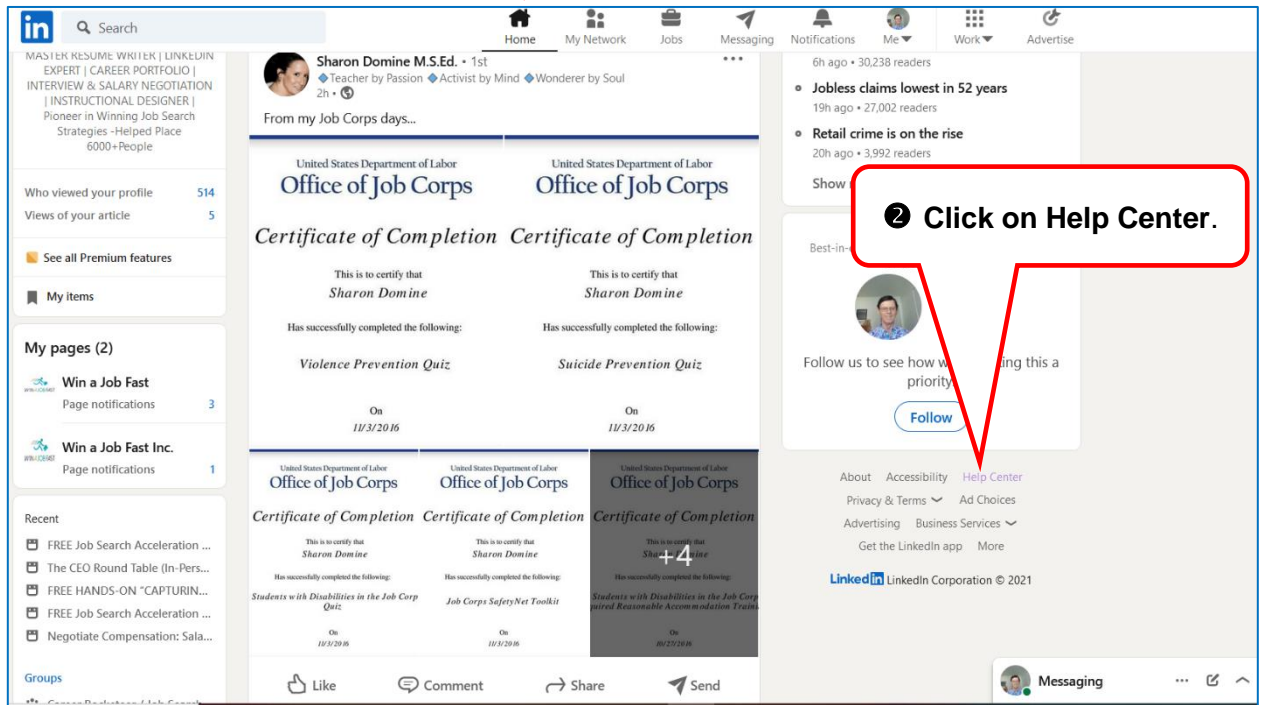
in Search
Home My Network Jobs Messaging Notifications Me Work Advertise

MASTER RESUME WRITER | LINKEDIN EXPERT | CAREER PORTFOLIO | INTERVIEW & SALARY NEGOTIATION | INSTRUCTIONAL DESIGNER | Pioneer in Winning Job Search Strategies -Helped Place 6000+People

Who viewed your profile 514
Views of your article 5

See all Premium features

My items

My pages (2)
Win a Job Fast
Page notifications 3
Win a Job Fast Inc.
Page notifications 1

Recent
FREE Job Search Acceleration ...
The CEO Round Table (In-Pers...
FREE HANDS-ON "CAPTURIN...
FREE Job Search Acceleration ...
Negotiate Compensation: Sala...

Groups

Sharon Domine M.S.Ed. • 1st
Teacher by Passion Activist by Mind Wonderer by Soul
2h •
From my Job Corps days...

United States Department of Labor
Office of Job Corps
Certificate of Completion
This is to certify that
Sharon Domine
Has successfully completed the following:
Violence Prevention Quiz
On
11/3/2016

United States Department of Labor
Office of Job Corps
Certificate of Completion
This is to certify that
Sharon Domine
Has successfully completed the following:
Suicide Prevention Quiz
On
11/3/2016

United States Department of Labor
Office of Job Corps
Certificate of Completion
This is to certify that
Sharon Domine
Has successfully completed the following:
Students with Disabilities in the Job Corp Quiz
On
11/3/2016

United States Department of Labor
Office of Job Corps
Certificate of Completion
This is to certify that
Sharon Domine
Has successfully completed the following:
Job Corps SafetyNet Toolkit
On
11/3/2016

United States Department of Labor
Office of Job Corps
Certificate of Completion
This is to certify that
Sha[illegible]ine
+4
Has successfully completed the following:
Students with Disabilities in the Job Corp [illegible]quired Reasonable Accommodation Train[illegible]
On
10/27/2016

Like Comment Share Send

6h ago • 30,238 readers
Jobless claims lowest in 52 years
19h ago • 27,002 readers
Retail crime is on the rise
20h ago • 3,992 readers
Show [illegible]

❷ Click on Help Center.

Best-in-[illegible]
Follow us to see how w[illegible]ing this a priority
Follow

About Accessibility Help Center
Privacy & Terms Ad Choices
Advertising Business Services
Get the LinkedIn app More
LinkedIn LinkedIn Corporation © 2021

Messaging